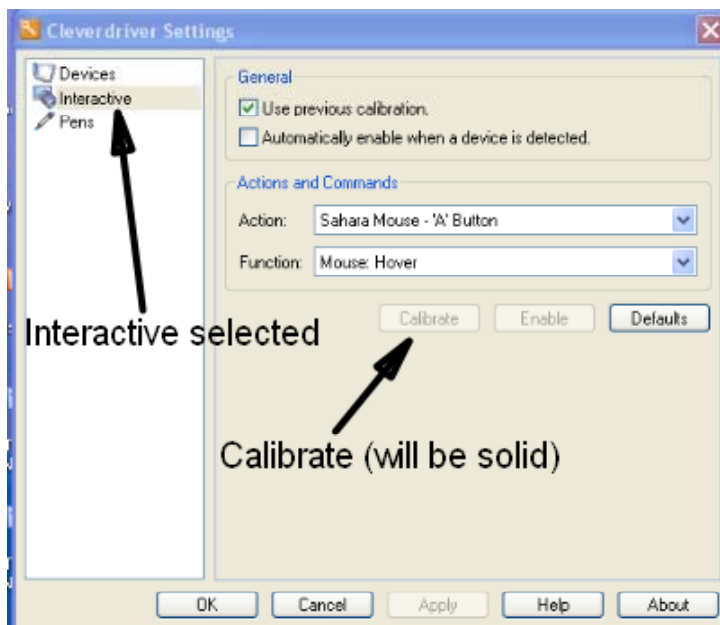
Cleverdriver Settings

Devices
Interactive
Pens

General
Use previous calibration.
Automatically enable when a device is detected.

Actions and Commands
Action: Sahara Mouse - 'A' Button
Function: Mouse: Hover

Calibrate
Enable
Defaults

Interactive selected

Calibrate (will be solid)

OK
Cancel
Apply
Help
About